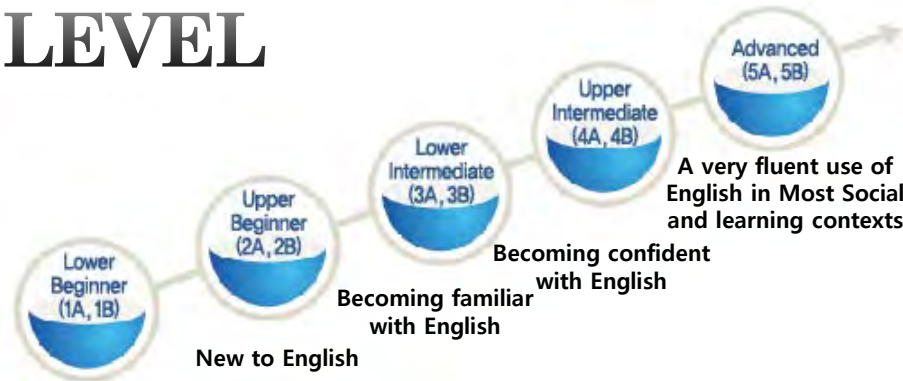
LEVEL

Lower Beginner (1A, 1B)

Upper Beginner (2A, 2B)

Lower Intermediate (3A, 3B)

Upper Intermediate (4A, 4B)

Advanced (5A, 5B)

A very fluent use of English in Most Social and learning contexts

Becoming confident with English

Becoming familiar with English

New to English